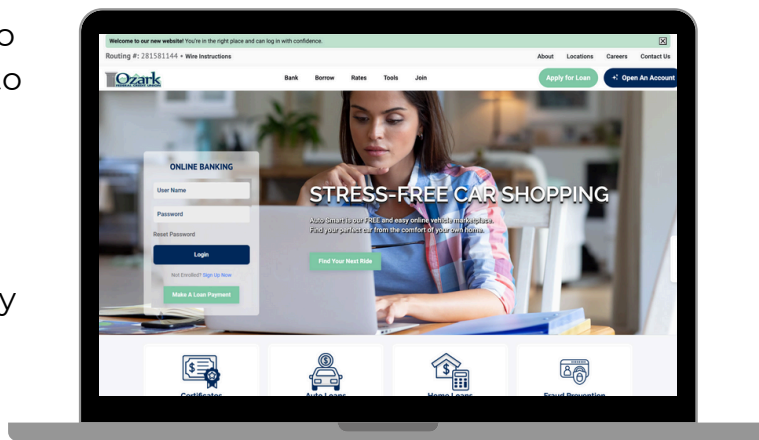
o
o
y

Welcome to our new website! You're in the right place and can log in with confidence.

Routing #: 281581144 • Wire Instructions

About Locations Careers Contact Us

Ozark

Bank Borrow Rates Tools Join

Apply for Loan

Open An Account

ONLINE BANKING

User Name

Password

Reset Password

Login

Not Enrolled? Sign Up Now

Make A Loan Payment

STRESS-FREE CAR SHOPPING

Auto Smart is our FREE and easy online vehicle marketplace. Find your perfect car from the comfort of your own home.

Find Your Next Ride

Certificates

Auto Loans

Home Loans

Fraud Prevention